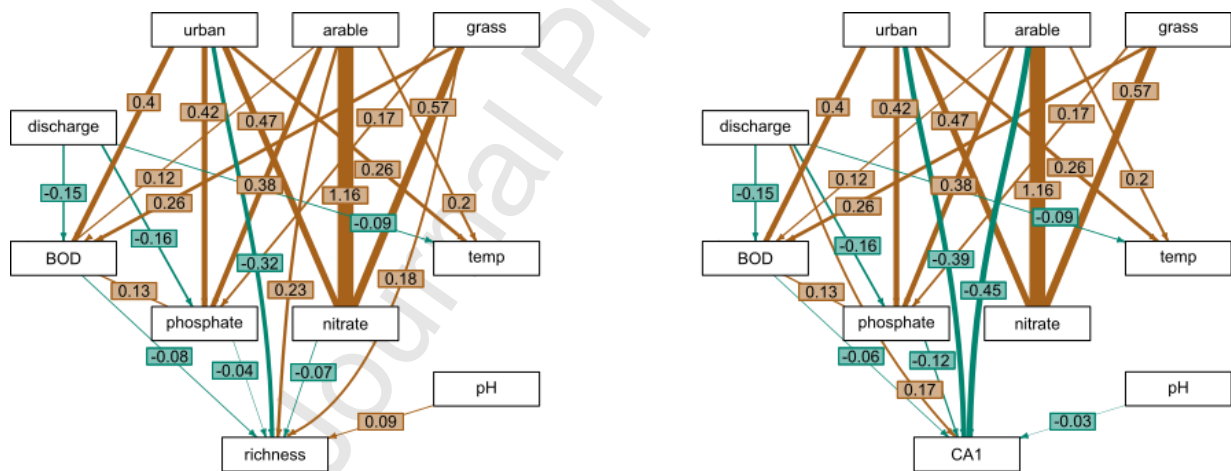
urban
arable
grass
0.4
0.42
0.47
0.17
0.57
discharge
0.12
0.38
0.26
0.26
1.16
-0.15
0.2
-0.09
-0.16
BOD
-0.32
temp
0.13
0.23
0.18
phosphate
nitrate
-0.08
-0.04
-0.07
pH
0.09
richness

urban
arable
grass
0.4
0.42
0.47
0.17
0.57
discharge
0.12
0.38
0.26
0.26
1.16
-0.15
0.2
-0.09
-0.16
BOD
-0.39
temp
-0.45
0.13
phosphate
nitrate
-0.06
-0.12
0.17
pH
-0.03
CA1

Journal Pre